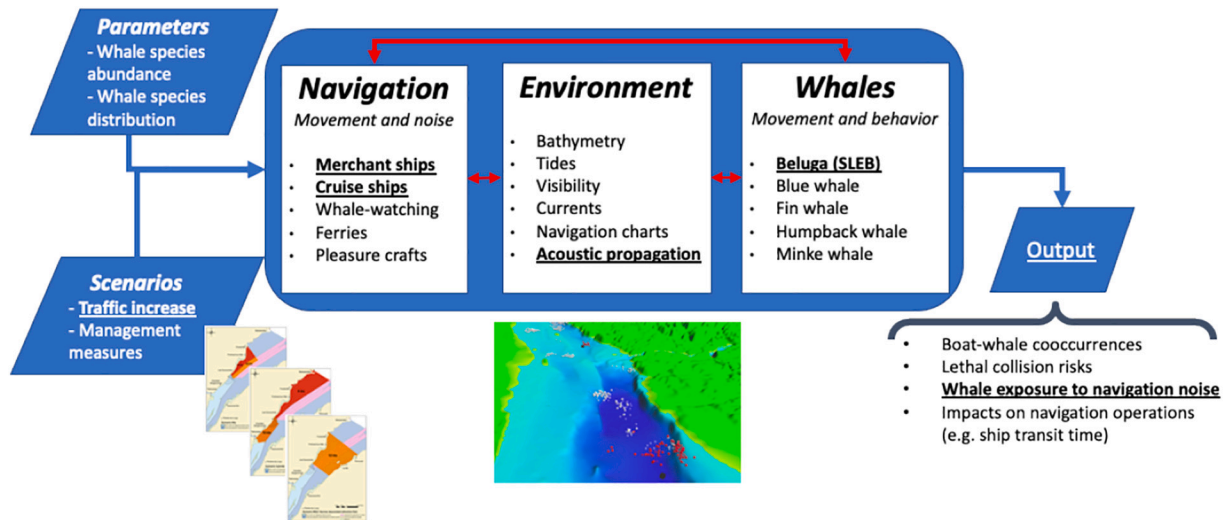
**Parameters**
- Whale species abundance
- Whale species distribution

**Navigation**
Movement and noise
- Merchant ships
- Cruise ships
- Whale-watching
- Ferries
- Pleasure crafts

**Environment**
- Bathymetry
- Tides
- Visibility
- Currents
- Navigation charts
- Acoustic propagation

**Whales**
Movement and behavior
- Beluga (SLEB)
- Blue whale
- Fin whale
- Humpback whale
- Minke whale

**Scenarios**
- Traffic increase
- Management measures

Output

- Boat-whale cooccurrences
- Lethal collision risks
- Whale exposure to navigation noise
- Impacts on navigation operations (e.g. ship transit time)